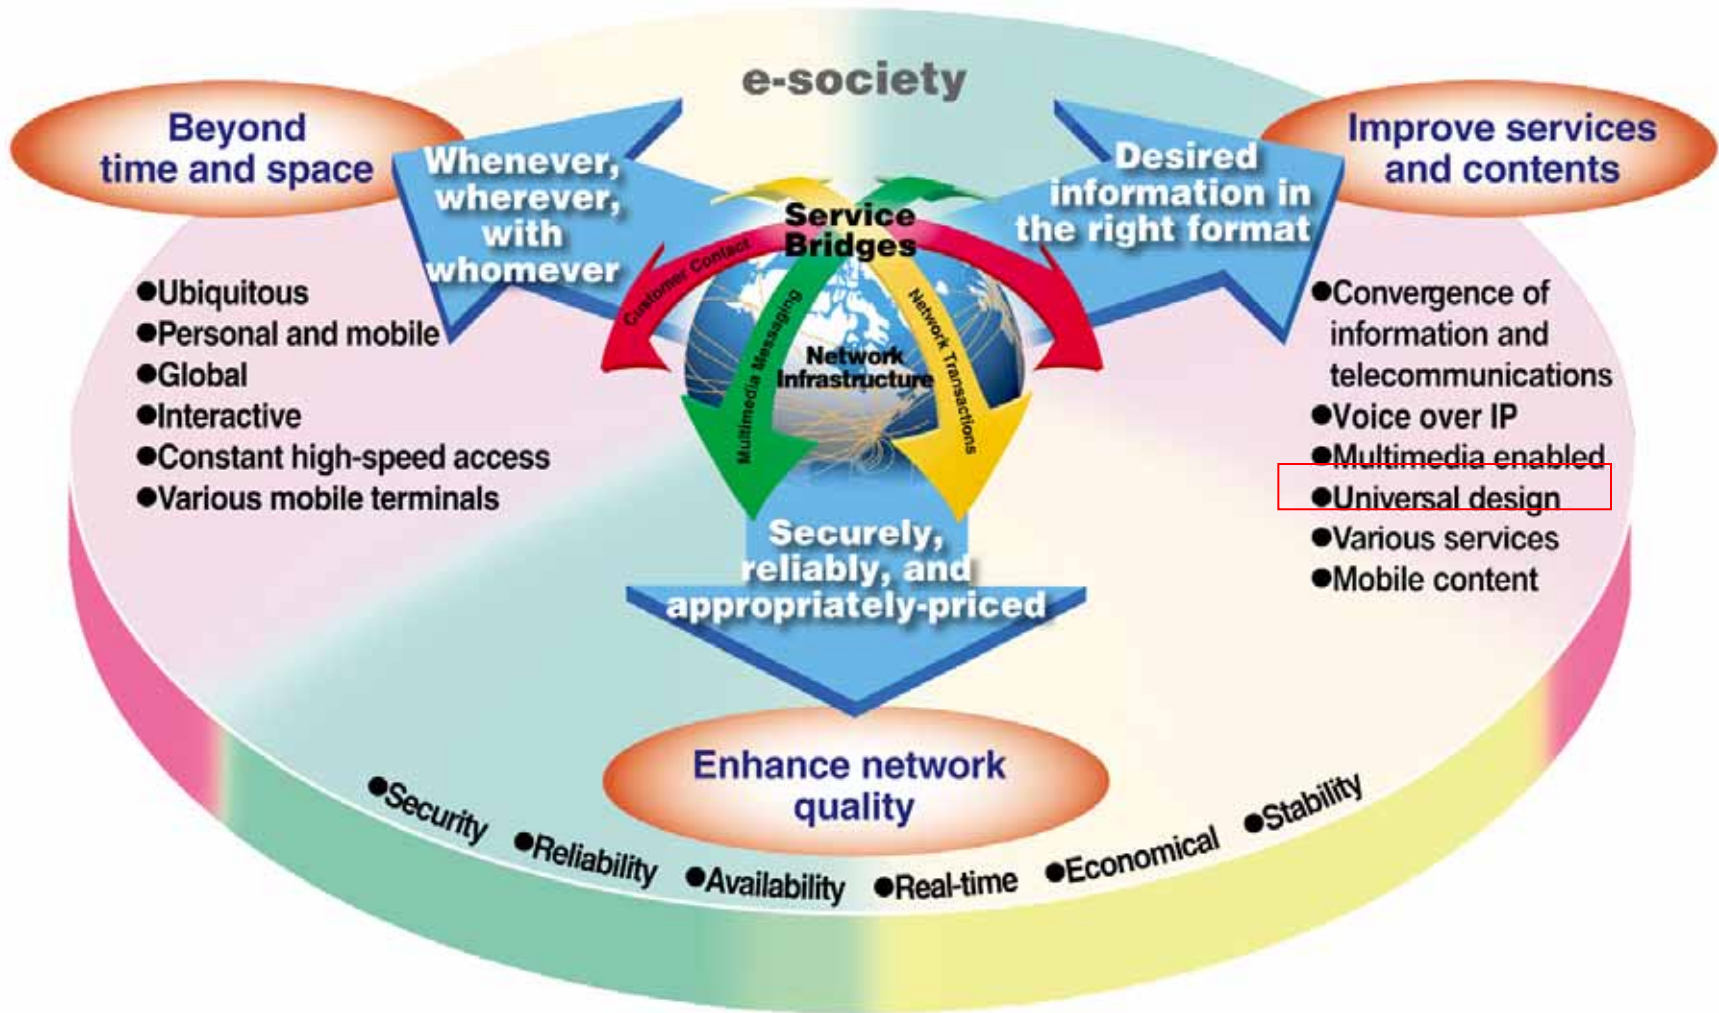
e-society

Beyond time and space

Whenever, wherever, with whomever

●Ubiquitous
●Personal and mobile
●Global
●Interactive
●Constant high-speed access
●Various mobile terminals

Service Bridges

Customer Contact

Multimedia Messaging

Network Transactions

Network Infrastructure

Improve services and contents

Desired information in the right format

●Convergence of information and telecommunications
●Voice over IP
●Multimedia enabled
●Universal design
●Various services
●Mobile content

Securely, reliably, and appropriately-priced

Enhance network quality

●Security ●Reliability ●Availability ●Real-time ●Economical ●Stability